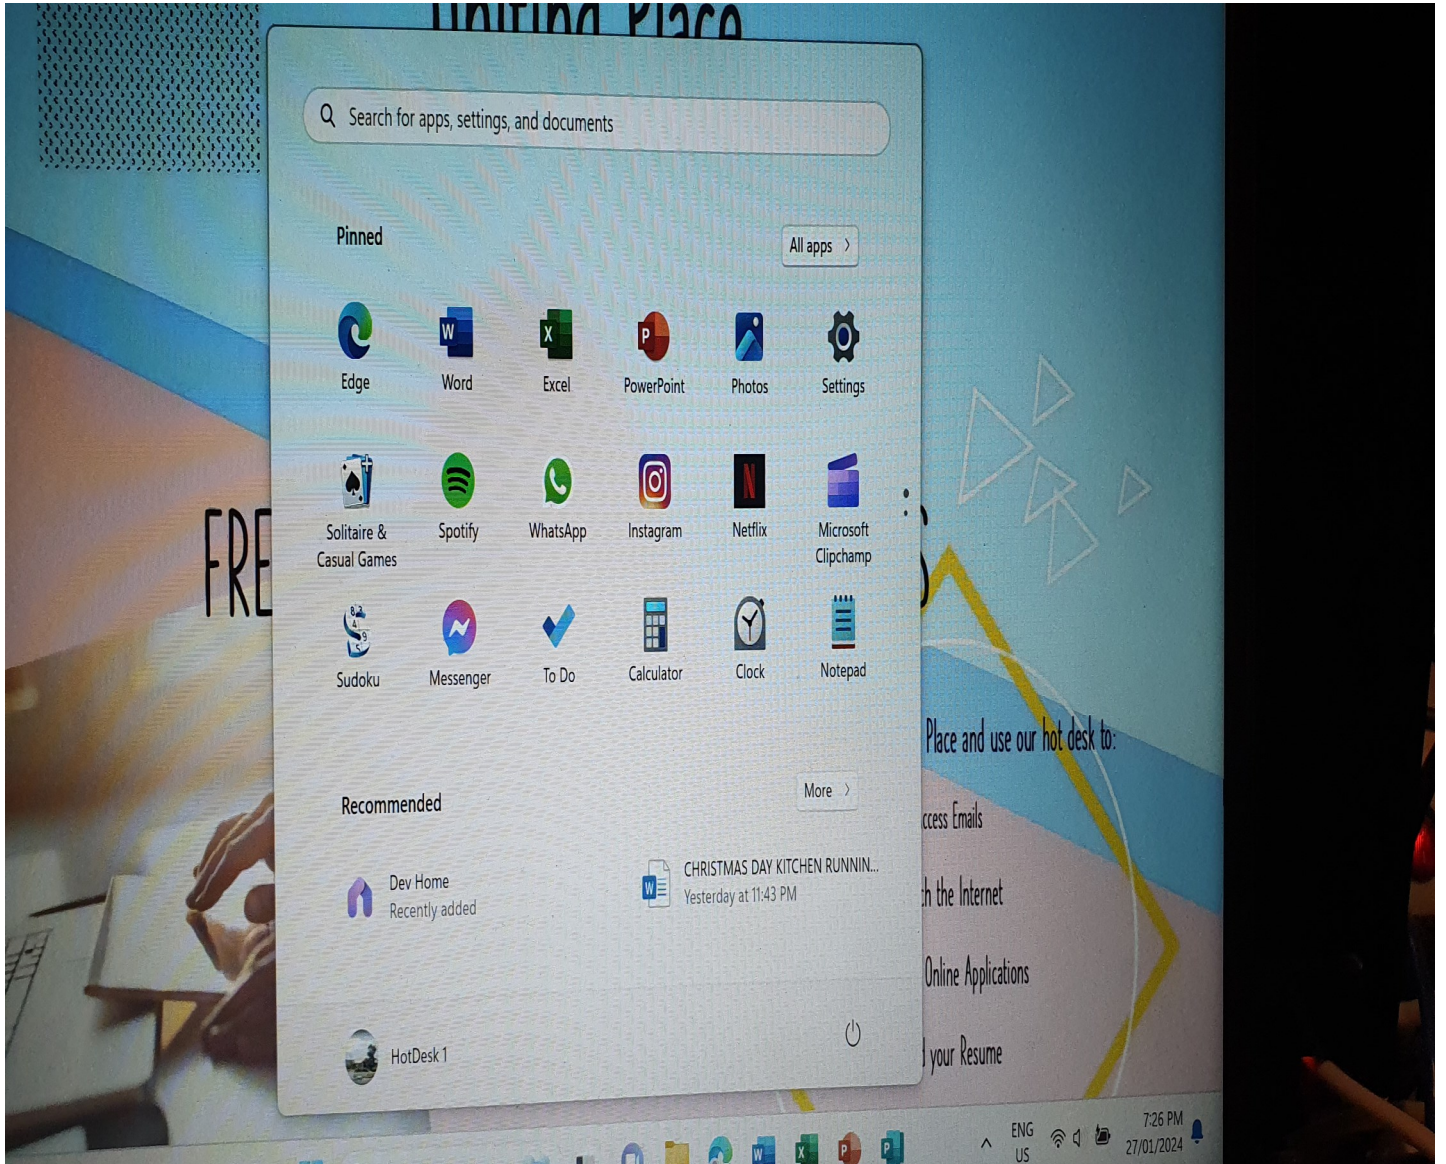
Uniting Place

Search for apps, settings, and documents

Pinned

All apps >

Edge
Word
Excel
PowerPoint
Photos
Settings

Solitaire & Casual Games
Spotify
WhatsApp
Instagram
Netflix
Microsoft Clipchamp

Sudoku
Messenger
To Do
Calculator
Clock
Notepad

Recommended

More >

Dev Home
Recently added

CHRISTMAS DAY KITCHEN RUNNIN...
Yesterday at 11:43 PM

HotDesk 1

FRE

Place and use our hot desk to:

ccess Emails

h the Internet

Online Applications

your Resume

ENG
US

7:26 PM
27/01/2024